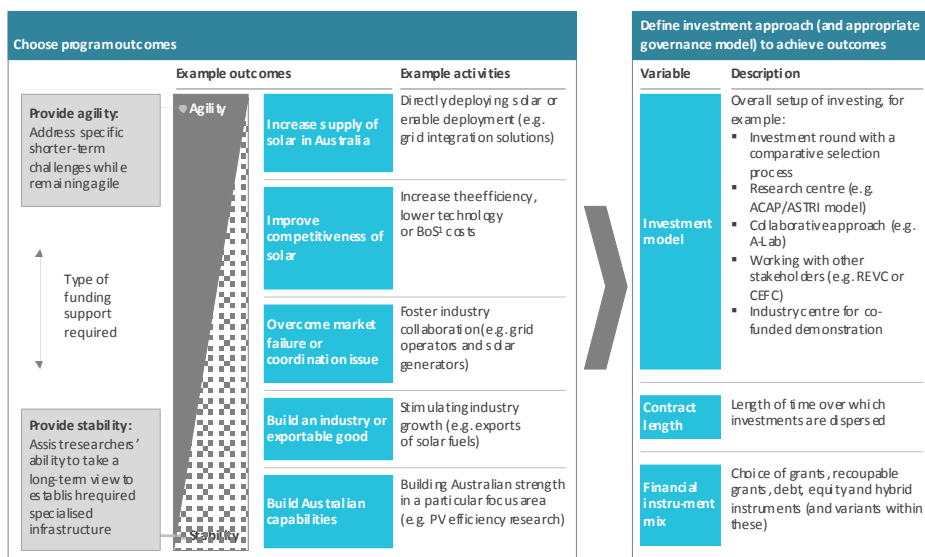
Choose program outcomes

Example outcomes

Example activities

Provide agility:
Address specific shorter-term challenges while remaining agile

Type of funding support required

Provide stability:
Assist researchers' ability to take a long-term view to establish required specialised infrastructure

Agility

Stability

Increase supply of solar in Australia

Directly deploying solar or enable deployment (e.g. grid integration solutions)

Improve competitiveness of solar

Increase the efficiency, lower technology or BoS¹ costs

Overcome market failure or coordination issue

Foster industry collaboration (e.g. grid operators and solar generators)

Build an industry or exportable good

Stimulating industry growth (e.g. exports of solar fuels)

Build Australian capabilities

Building Australian strength in a particular focus area (e.g. PV efficiency research)

Define investment approach (and appropriate governance model) to achieve outcomes

| Variable | Description |
|---|---|
| Investment model | Overall setup of investing, for example: ▪ Investment round with a comparative selection process ▪ Research centre (e.g. ACAP/ASTRI model) ▪ Collaborative approach (e.g. A-Lab) ▪ Working with other stakeholders (e.g. REVC or CEFC) ▪ Industry centre for co-funded demonstration |
| Contract length | Length of time over which investments are dispersed |
| Financial instrument mix | Choice of grants, recoupable grants, debt, equity and hybrid instruments (and variants within these) |